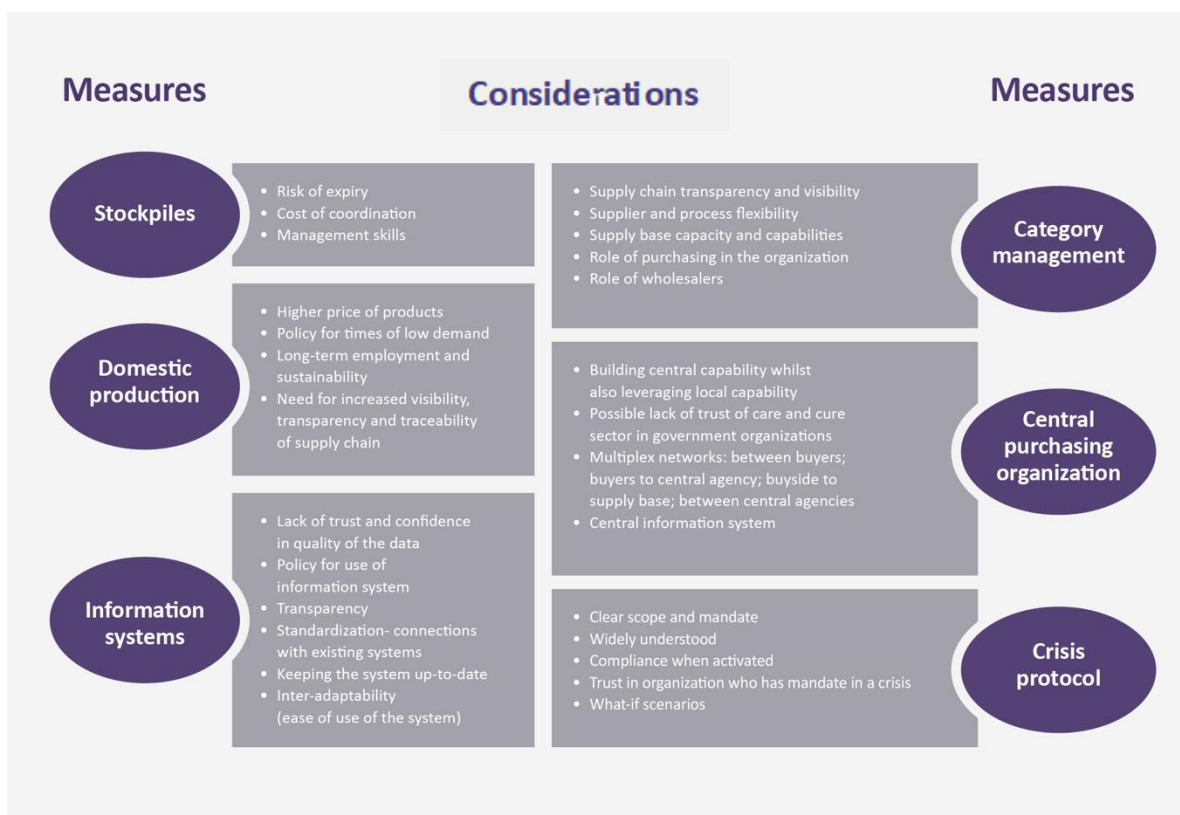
Measures

Considerations

Measures

Stockpiles

- Risk of expiry
- Cost of coordination
- Management skills

Domestic production

- Higher price of products
- Policy for times of low demand
- Long-term employment and sustainability
- Need for increased visibility, transparency and traceability of supply chain

Information systems

- Lack of trust and confidence in quality of the data
- Policy for use of information system
- Transparency
- Standardization- connections with existing systems
- Keeping the system up-to-date
- Inter-adaptability (ease of use of the system)

- Supply chain transparency and visibility
- Supplier and process flexibility
- Supply base capacity and capabilities
- Role of purchasing in the organization
- Role of wholesalers

Category management

- Building central capability whilst also leveraging local capability
- Possible lack of trust of care and cure sector in government organizations
- Multiplex networks: between buyers; buyers to central agency; buyside to supply base; between central agencies
- Central information system

Central purchasing organization

- Clear scope and mandate
- Widely understood
- Compliance when activated
- Trust in organization who has mandate in a crisis
- What-if scenarios

Crisis protocol